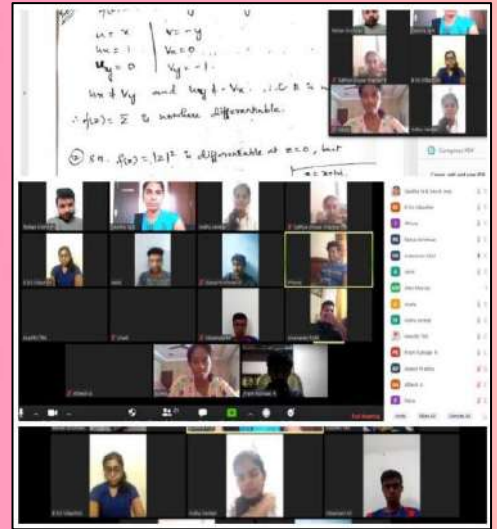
$u = x$ | $v = -y$
$u_x = 1$ | $v_x = 0$
$u_y = 0$ | $v_y = -1$

$u_x \neq v_y$ and $u_y \neq -v_x$ ... C R is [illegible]

$\therefore f(z) = \bar{z}$ is nowhere differentiable.

② S.T. $f(z) = |z|^2$ is differentiable at $z = 0$, but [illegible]

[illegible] $z = 0$

Compress PDF

End Meeting